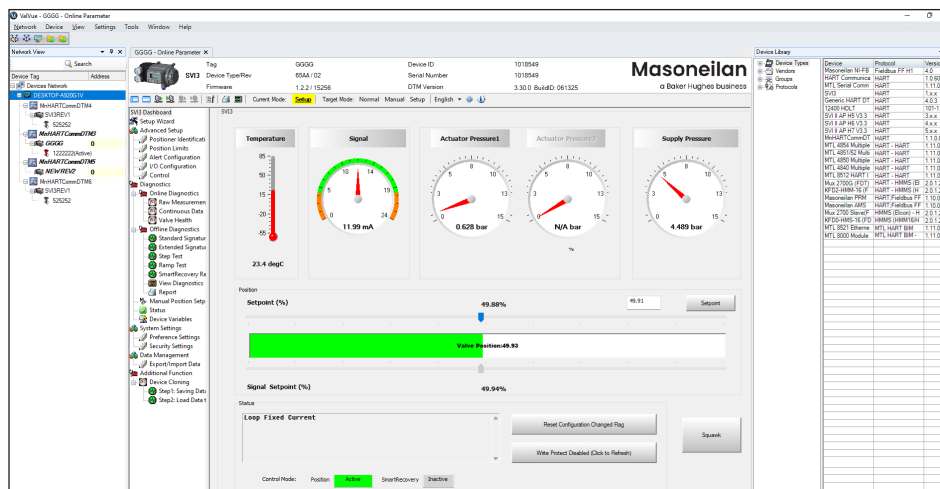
ValVue - GGGG - Online Parameter

Network Device View Settings Tools Window Help

Network View

Search

Device Tag Address

Devices Network
DESKTOP-A920GTV
MnHARTCommDTM4
SVI3REV1
525252
MnHARTCommDTM3
GGGG 0
1222222(Active)
MnHARTCommDTM5
NEWREV2 0
MnHARTCommDTM6
SVI3REV1
525252

GGGG - Online Parameter

SVI3

| Tag | GGGG | Device ID | 1018549 |
|---|---|---|---|
| Device Type/Rev | 65AA / 02 | Serial Number | 1018549 |
| Firmware | 1.2.2 / 15256 | DTM Version | 3.30.0 BuildID: 061325 |

Masoneilan
a Baker Hughes business

Current Mode: Setup Target Mode: Normal Manual Setup English

SVI3 Dashboard
Setup Wizard
Advanced Setup
Positioner Identificati
Position Limits
Alert Configuration
I/O Configuration
Control
Diagnostics
Online Diagnostics
Raw Measuremen
Continuous Data
Valve Health
Offline Diagnostics
Standard Signatur
Extended Signatu
Step Test
Ramp Test
SmartRecovery Ra
View Diagnostics
Report
Manual Position Setp
Status
Device Variables
System Settings
Preference Settings
Security Settings
Data Management
Export/Import Data
Additional Function
Device Cloning
Step1: Saving Data
Step2: Load Data t

SVI3

Temperature
85
50
15
-20
-55
23.4 degC

Signal
0 5 10 14 19 24
11.99 mA

Actuator Pressure1
0 3 5 10 13 15
0.628 bar

Actuator Pressure2
0 3 5 10 13 15
N/A bar
%

Supply Pressure
0 3 5 10 13 15
4.489 bar

Position

Setpoint (%) 49.88% 49.91 Setpoint

Valve Position:49.93

Signal Setpoint (%) 49.94%

Status

Loop Fixed Current

Reset Configuration Changed Flag

Write Protect Disabled (Click to Refresh)

Squawk

Control Mode: Position Active SmartRecovery Inactive

Device Library

Device Types
Vendors
Groups
Protocols

| Device | Protocol | Versi |
|---|---|---|
| Masoneilan NI-FB | Fieldbus FF H1 | 4.0 |
| HART Communica | HART | 1.0.60 |
| MTL Serial Comm | HART | 1.11.0 |
| SVI3 | HART | 1.x.x |
| Generic HART DT | HART | 4.0.3 |
| 12400 HOLT | HART | 101-1 |
| SVI II AP H5 V3.3 | HART | 3.x.x |
| SVI II AP H6 V3.3 | HART | 4.x.x |
| SVI II AP H7 V3.3 | HART | 5.x.x |
| MnHARTCommDT | HART | 1.1.0 |
| MTL 4854 Multiple | HART - HART | 1.11.0 |
| MTL 4851/52 Multi | HART - HART | 1.11.0 |
| MTL 4850 Multiple | HART - HART | 1.11.0 |
| MTL 4840 Multiple | HART - HART | 1.11.0 |
| MTL 8512 HART I | HART - HART | 1.11.0 |
| Mux 2700G (FDT) | HART - HMMS (EI | 2.0.1 |
| KFD2-HMM-16 (F | HART - HMMS (H | 2.0.1 |
| Masoneilan PRM | HART;Fieldbus FF | 1.10.0 |
| Masoneilan AMS | HART;Fieldbus FF | 1.10.0 |
| Mux 2700 Slave(F | HMMS (Elcon) - H | 2.0.1 |
| KFD0-HMS-16 (FD | HMMS (HMM16/H | 2.0.1 |
| MTL 8521 Etherne | MTL HART BIM | 1.11.0 |
| MTL 8000 Module | MTL HART BIM - | 1.11.0 |